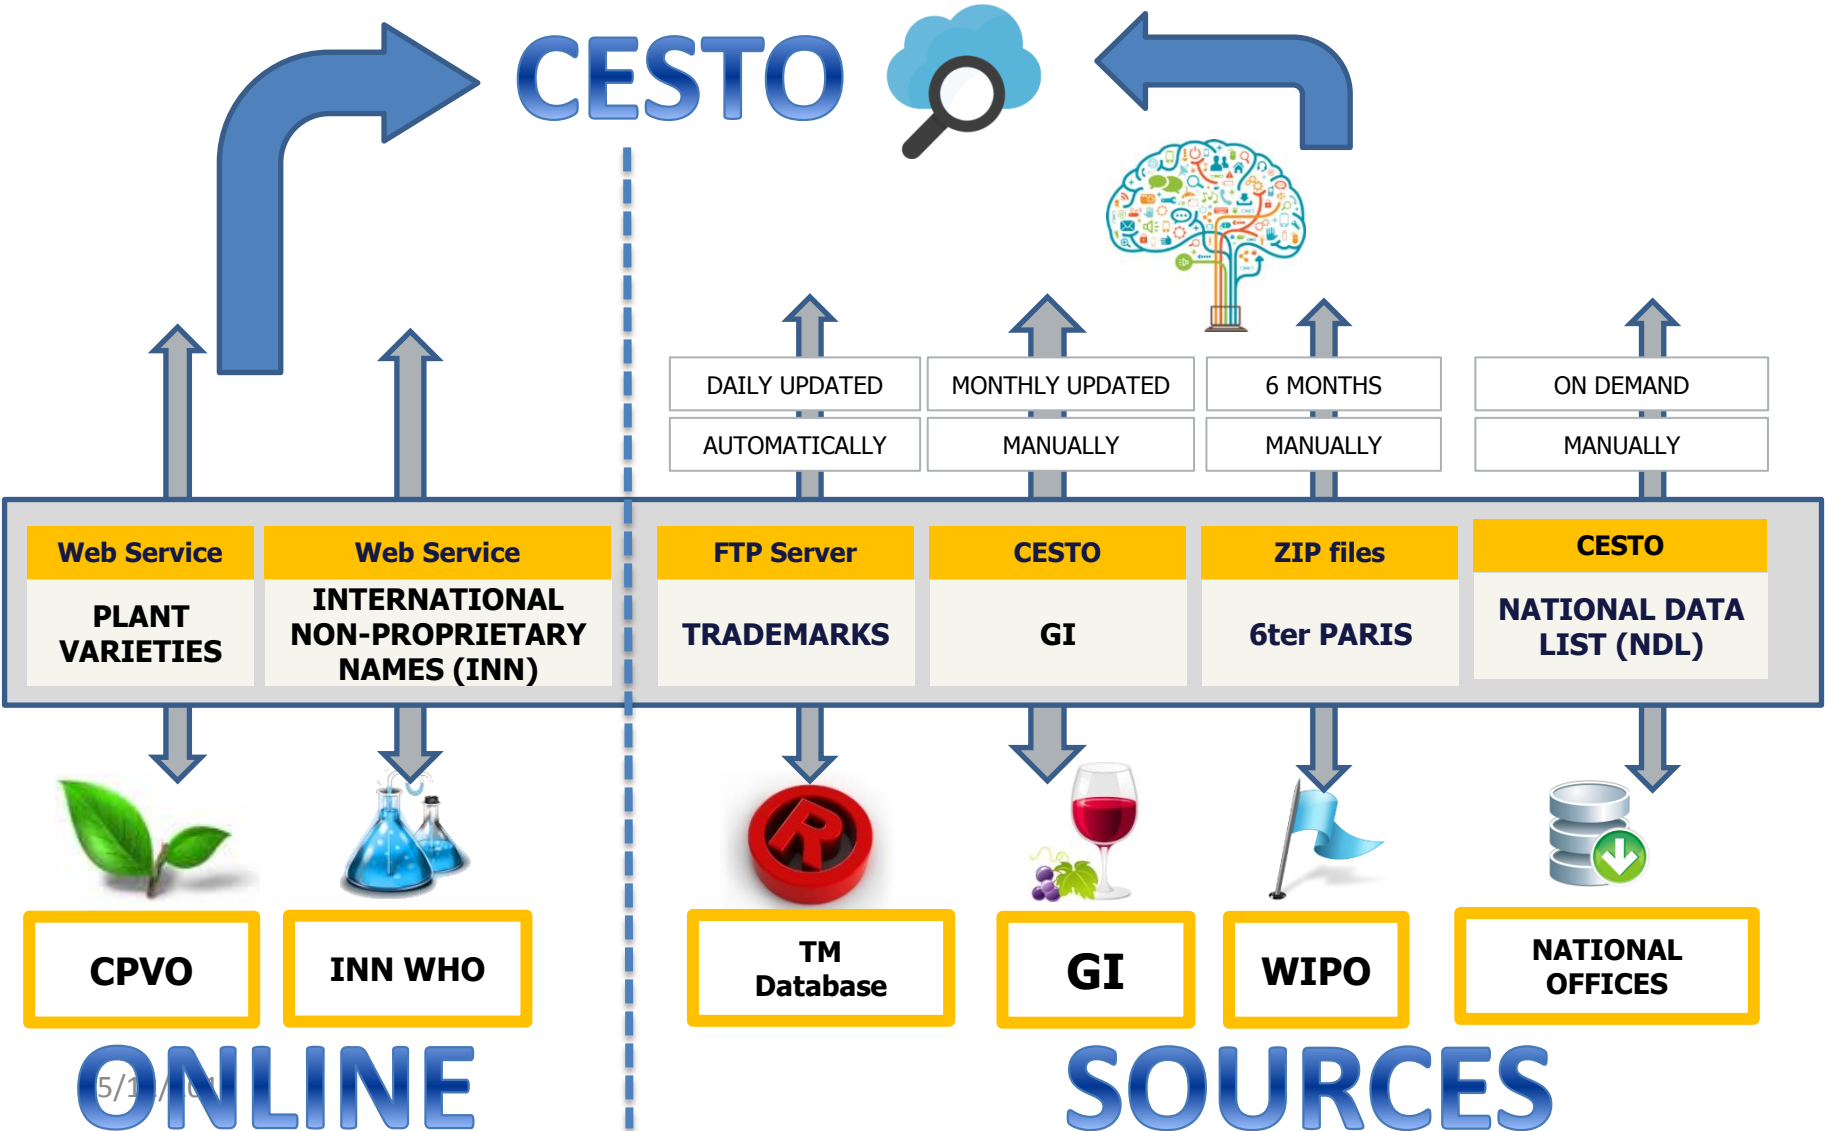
CESTO

DAILY UPDATED
AUTOMATICALLY

MONTHLY UPDATED
MANUALLY

6 MONTHS
MANUALLY

ON DEMAND
MANUALLY

Web Service
PLANT VARIETIES

Web Service
INTERNATIONAL NON-PROPRIETARY NAMES (INN)

FTP Server
TRADEMARKS

CESTO
GI

ZIP files
6ter PARIS

CESTO
NATIONAL DATA LIST (NDL)

CPVO

INN WHO

TM Database

GI

WIPO

NATIONAL OFFICES

5/1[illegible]

ONLINE

SOURCES